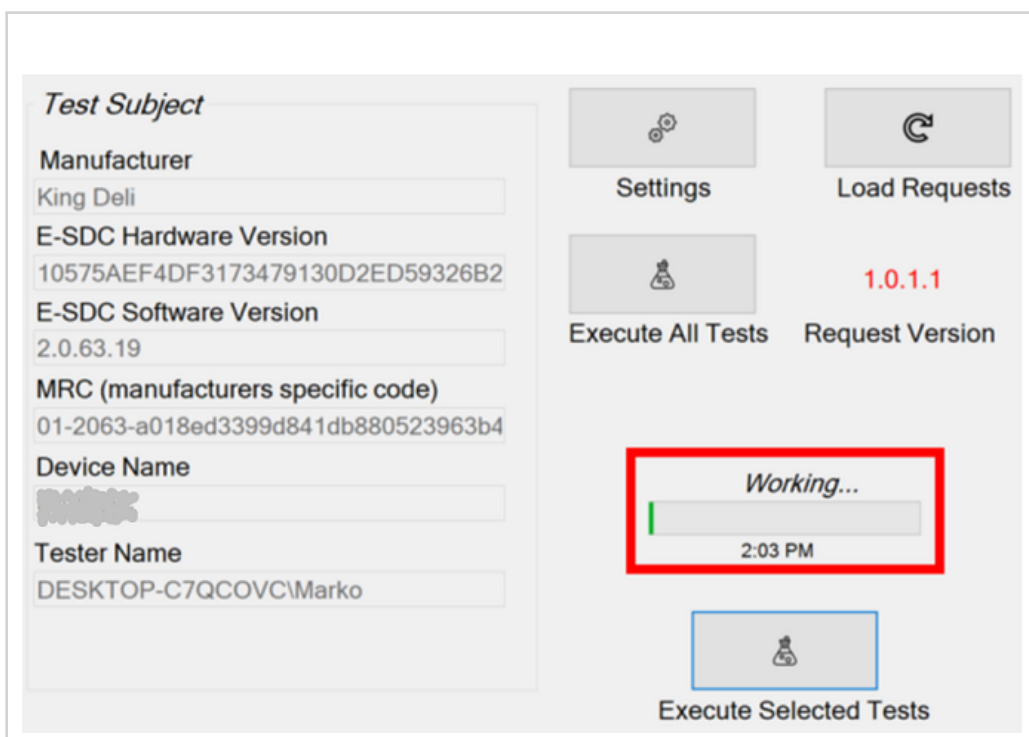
Test Subject

Manufacturer
King Deli

E-SDC Hardware Version
10575AEF4DF3173479130D2ED59326B2

E-SDC Software Version
2.0.63.19

MRC (manufacturers specific code)
01-2063-a018ed3399d841db880523963b4

Device Name
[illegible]

Tester Name
DESKTOP-C7QCOVC\Marko

Settings

Load Requests

Execute All Tests

1.0.1.1
Request Version

Working...
2:03 PM

Execute Selected Tests